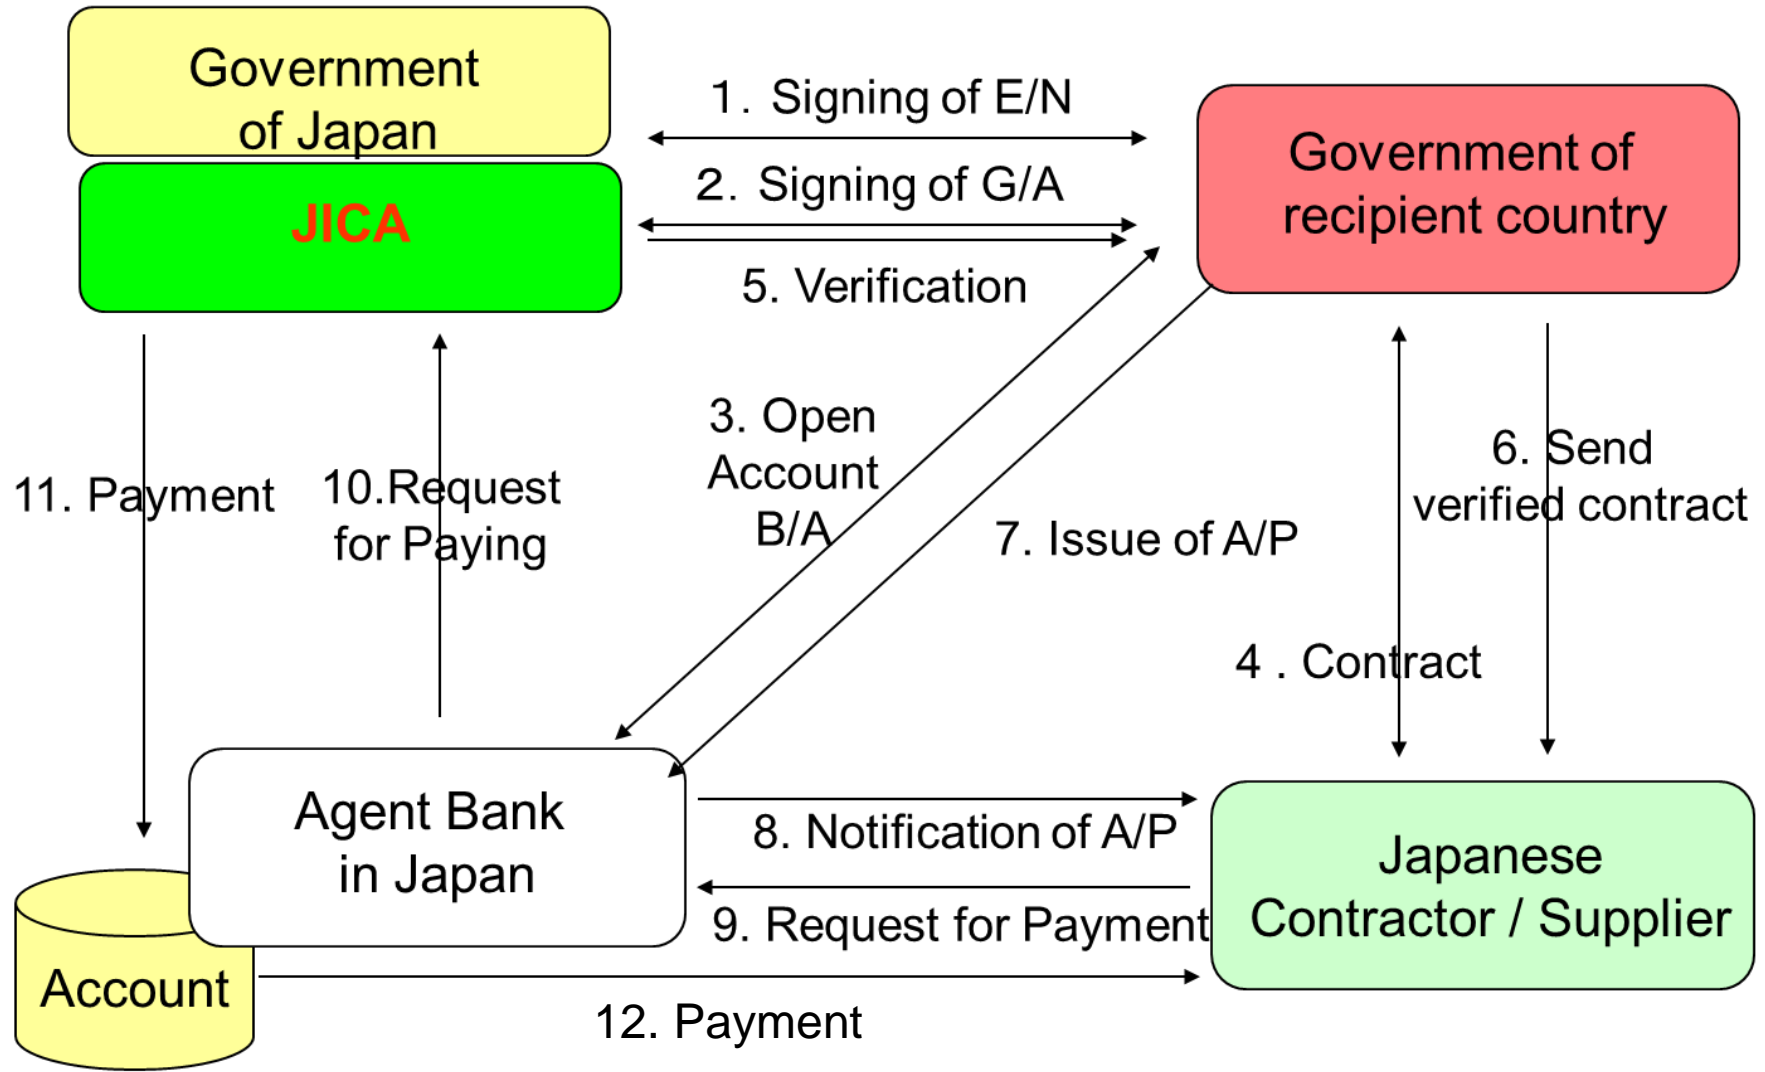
Government of Japan

JICA

1. Signing of E/N

2. Signing of G/A

5. Verification

Government of recipient country

11. Payment

10.Request for Paying

3. Open Account B/A

7. Issue of A/P

6. Send verified contract

4 . Contract

Agent Bank in Japan

8. Notification of A/P

9. Request for Payment

Japanese Contractor / Supplier

Account

12. Payment